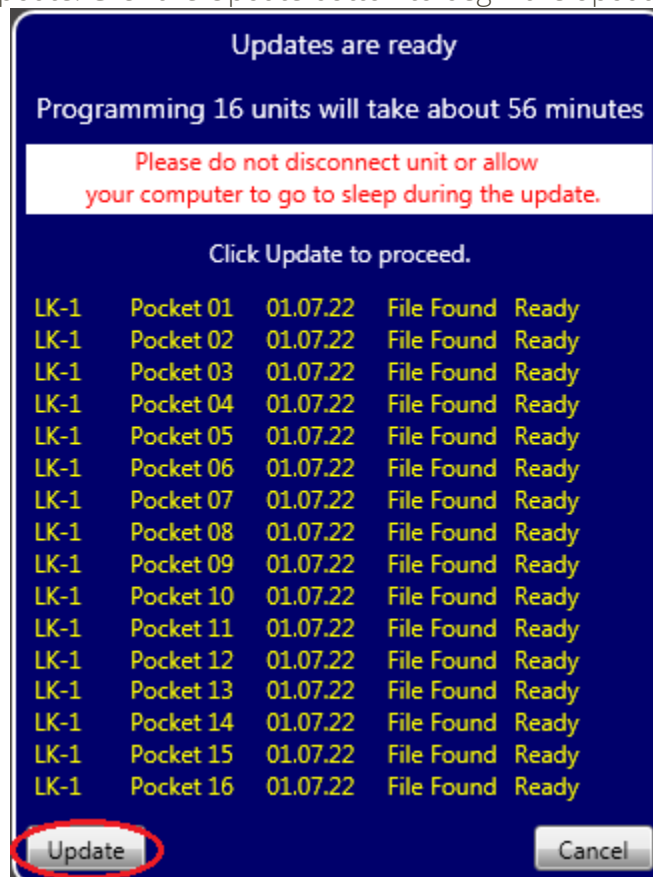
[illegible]

Updates are ready

Programming 16 units will take about 56 minutes

Please do not disconnect unit or allow your computer to go to sleep during the update.

Click Update to proceed.

| | | | | |
|---|---|---|---|---|
| LK-1 | Pocket 01 | 01.07.22 | File Found | Ready |
| LK-1 | Pocket 02 | 01.07.22 | File Found | Ready |
| LK-1 | Pocket 03 | 01.07.22 | File Found | Ready |
| LK-1 | Pocket 04 | 01.07.22 | File Found | Ready |
| LK-1 | Pocket 05 | 01.07.22 | File Found | Ready |
| LK-1 | Pocket 06 | 01.07.22 | File Found | Ready |
| LK-1 | Pocket 07 | 01.07.22 | File Found | Ready |
| LK-1 | Pocket 08 | 01.07.22 | File Found | Ready |
| LK-1 | Pocket 09 | 01.07.22 | File Found | Ready |
| LK-1 | Pocket 10 | 01.07.22 | File Found | Ready |
| LK-1 | Pocket 11 | 01.07.22 | File Found | Ready |
| LK-1 | Pocket 12 | 01.07.22 | File Found | Ready |
| LK-1 | Pocket 13 | 01.07.22 | File Found | Ready |
| LK-1 | Pocket 14 | 01.07.22 | File Found | Ready |
| LK-1 | Pocket 15 | 01.07.22 | File Found | Ready |
| LK-1 | Pocket 16 | 01.07.22 | File Found | Ready |

Update

Cancel